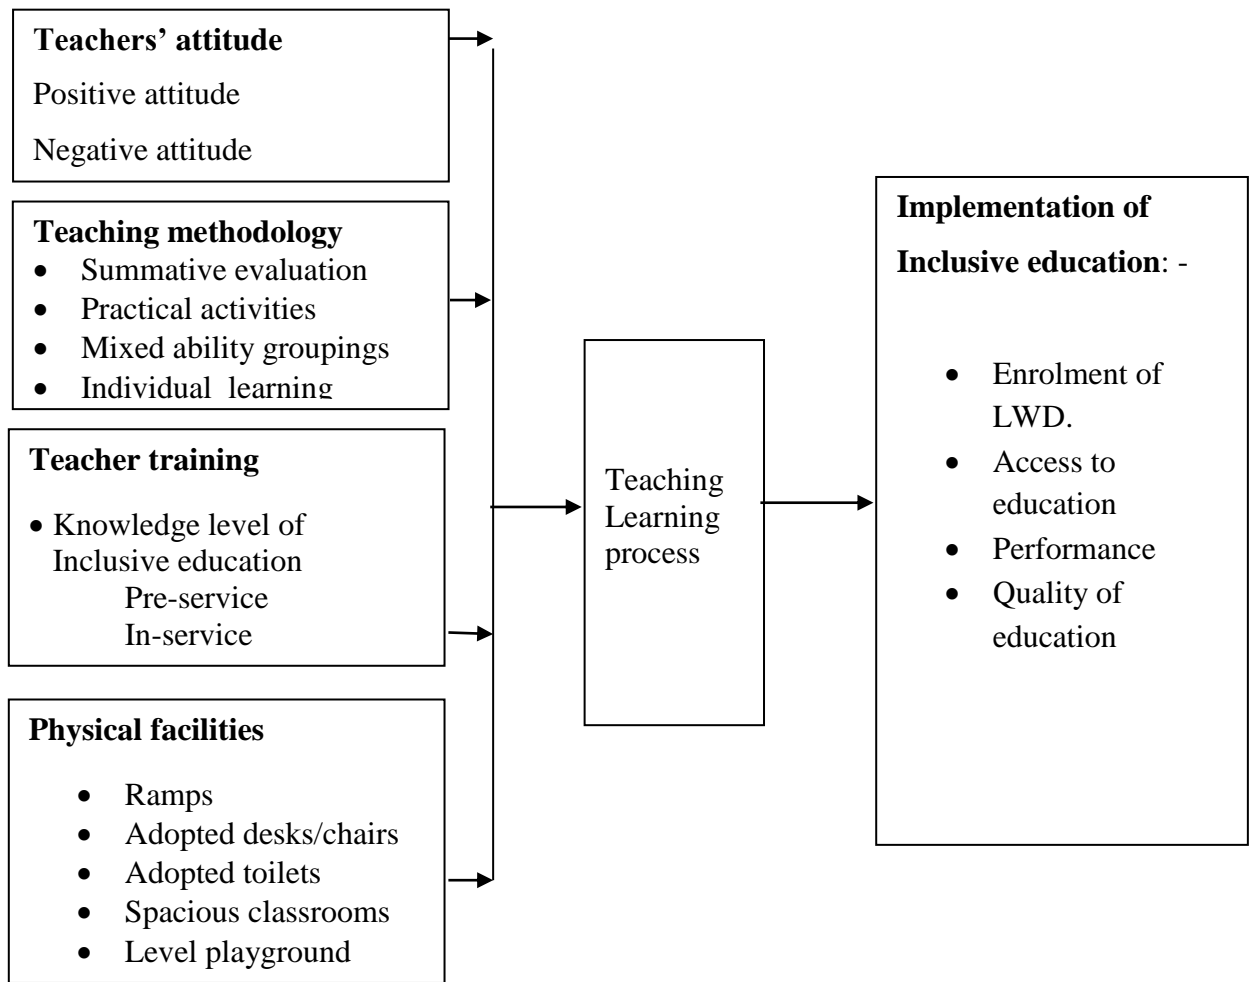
**Teachers' attitude**

Positive attitude

Negative attitude

**Teaching methodology**
- Summative evaluation
- Practical activities
- Mixed ability groupings
- Individual learning

**Teacher training**
- Knowledge level of Inclusive education
  Pre-service
  In-service

**Physical facilities**
- Ramps
- Adopted desks/chairs
- Adopted toilets
- Spacious classrooms
- Level playground

Teaching Learning process

**Implementation of Inclusive education**: -
- Enrolment of LWD.
- Access to education
- Performance
- Quality of education